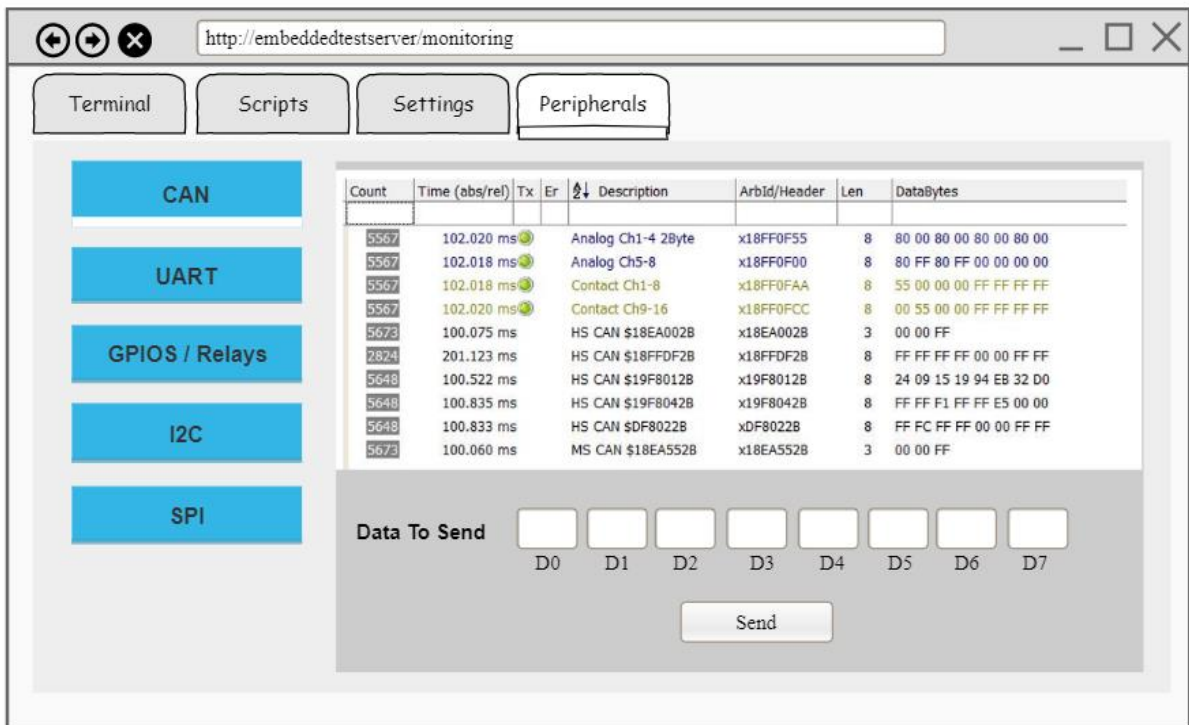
http://embeddedtestserver/monitoring

Terminal | Scripts | Settings | Peripherals

CAN
UART
GPIOS / Relays
I2C
SPI

| Count | Time (abs/rel) | Tx | Er | Description | ArbId/Header | Len | DataBytes |
|---|---|---|---|---|---|---|---|
| 5567 | 102.020 ms | | | Analog Ch1-4 2Byte | x18FF0F55 | 8 | 80 00 80 00 80 00 80 00 |
| 5567 | 102.018 ms | | | Analog Ch5-8 | x18FF0F00 | 8 | 80 FF 80 FF 00 00 00 00 |
| 5567 | 102.018 ms | | | Contact Ch1-8 | x18FF0FAA | 8 | 55 00 00 00 FF FF FF FF |
| 5567 | 102.020 ms | | | Contact Ch9-16 | x18FF0FCC | 8 | 00 55 00 00 FF FF FF FF |
| 5673 | 100.075 ms | | | HS CAN $18EA002B | x18EA002B | 3 | 00 00 FF |
| 2824 | 201.123 ms | | | HS CAN $18FFDF2B | x18FFDF2B | 8 | FF FF FF FF 00 00 FF FF |
| 5648 | 100.522 ms | | | HS CAN $19F8012B | x19F8012B | 8 | 24 09 15 19 94 EB 32 D0 |
| 5648 | 100.835 ms | | | HS CAN $19F8042B | x19F8042B | 8 | FF FF F1 FF FF E5 00 00 |
| 5648 | 100.833 ms | | | HS CAN $DF8022B | xDF8022B | 8 | FF FC FF FF 00 00 FF FF |
| 5673 | 100.060 ms | | | MS CAN $18EA552B | x18EA552B | 3 | 00 00 FF |

Data To Send
D0 D1 D2 D3 D4 D5 D6 D7

Send